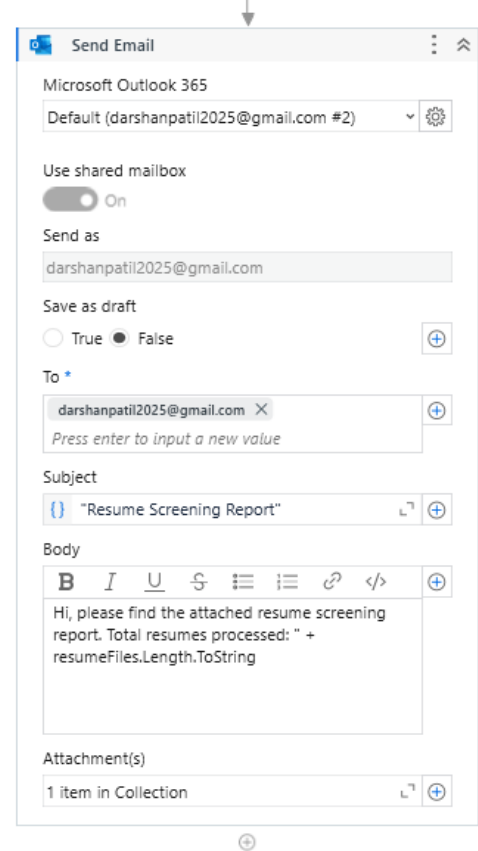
Send Email

Microsoft Outlook 365

Default (darshanpatil2025@gmail.com #2)

Use shared mailbox

On

Send as

darshanpatil2025@gmail.com

Save as draft

True False

To *

darshanpatil2025@gmail.com

Press enter to input a new value

Subject

"Resume Screening Report"

Body

B I U S

Hi, please find the attached resume screening report. Total resumes processed: " + resumeFiles.Length.ToString

Attachment(s)

1 item in Collection